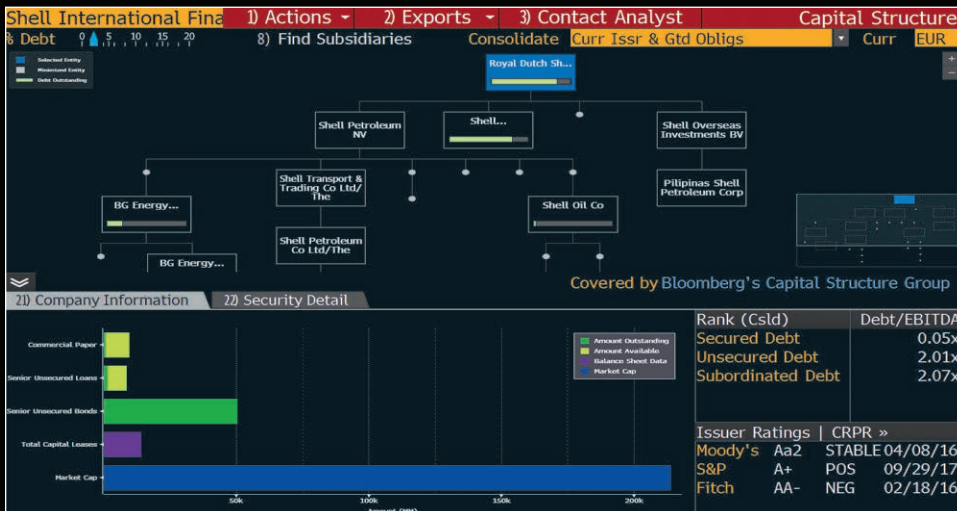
Shell International Fina 1) Actions 2) Exports 3) Contact Analyst Capital Structure

% Debt 0 5 10 15 20 8) Find Subsidiaries Consolidate Curr Issr & Gtd Obligs Curr EUR

Selected Entity
Minimized Entity
Debt Outstanding

Royal Dutch Sh...

Shell Petroleum NV

Shell...

Shell Overseas Investments BV

Shell Transport & Trading Co Ltd/ The

Pilipinas Shell Petroleum Corp

BG Energy...

Shell Oil Co

Shell Petroleum Co Ltd/The

BG Energy...

Covered by Bloomberg's Capital Structure Group

21) Company Information 22) Security Detail

Commercial Paper
Senior Unsecured Loans
Senior Unsecured Bonds
Total Capital Leases
Market Cap

Amount Outstanding
Amount Available
Balance Sheet Data
Market Cap

50k 100k 150k 200k
Amount (MM)

| Rank (Csld) | Debt/EBITDA |
|---|---|
| Secured Debt | 0.05x |
| Unsecured Debt | 2.01x |
| Subordinated Debt | 2.07x |

Issuer Ratings | CRPR »

| Moody's | Aa2 | STABLE | 04/08/16 |
|---|---|---|---|
| S&P | A+ | POS | 09/29/17 |
| Fitch | AA- | NEG | 02/18/16 |